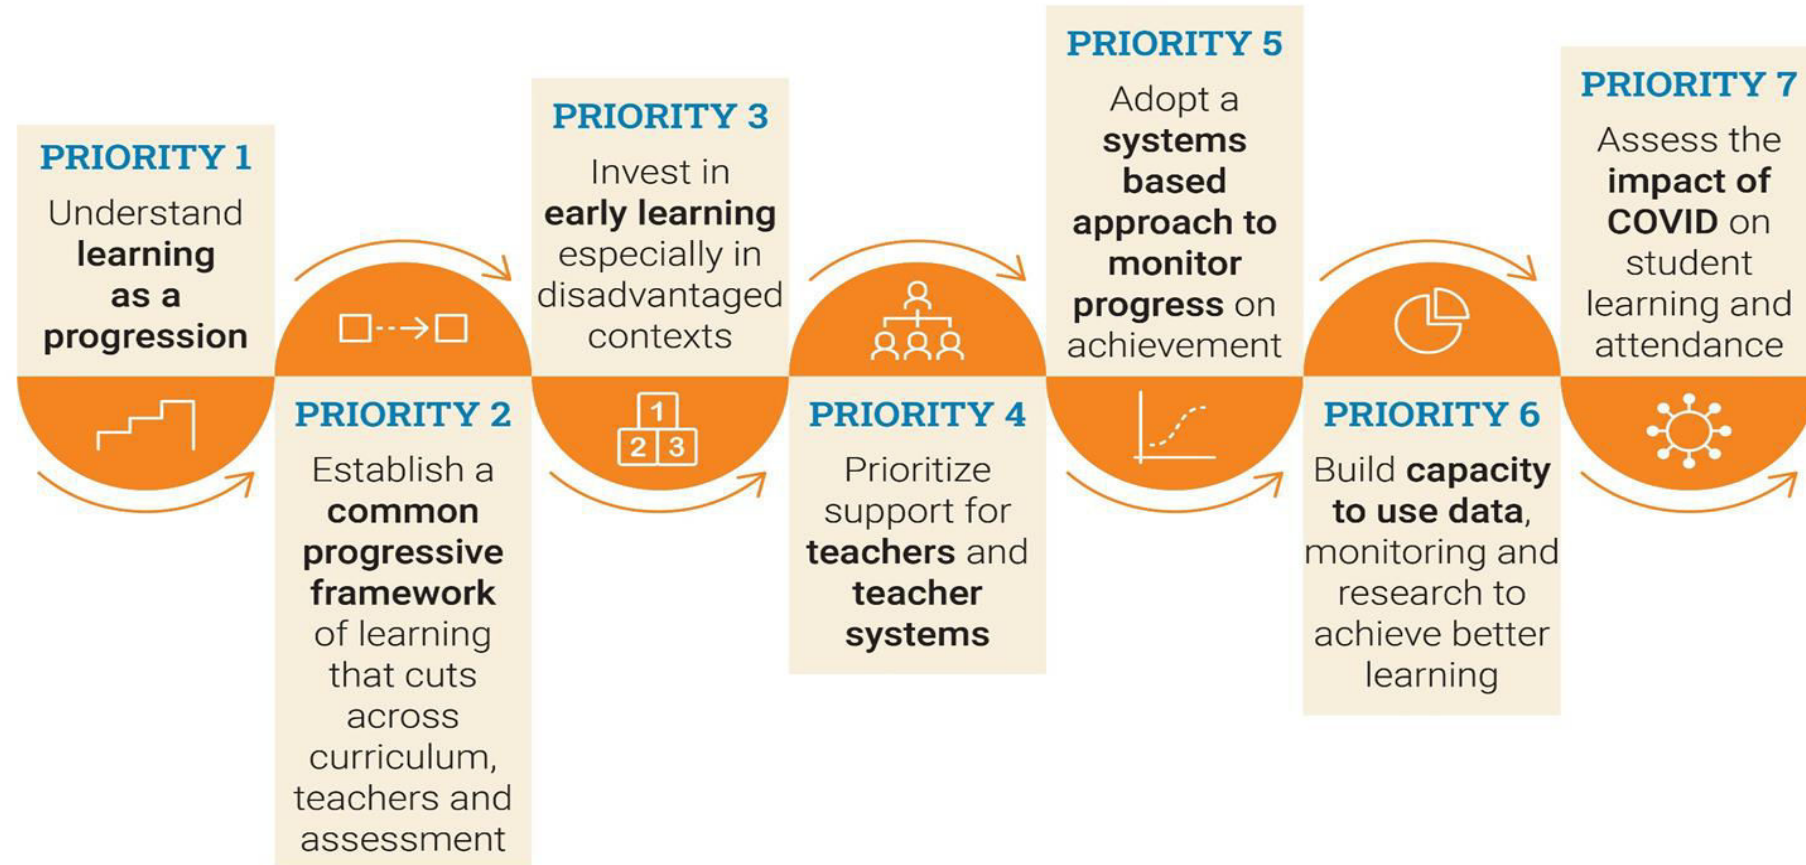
PRIORITY 1
Understand learning as a progression

PRIORITY 2
Establish a common progressive framework of learning that cuts across curriculum, teachers and assessment

PRIORITY 3
Invest in early learning especially in disadvantaged contexts

1
2 3

PRIORITY 4
Prioritize support for teachers and teacher systems

PRIORITY 5
Adopt a systems based approach to monitor progress on achievement

PRIORITY 6
Build capacity to use data, monitoring and research to achieve better learning

PRIORITY 7
Assess the impact of COVID on student learning and attendance